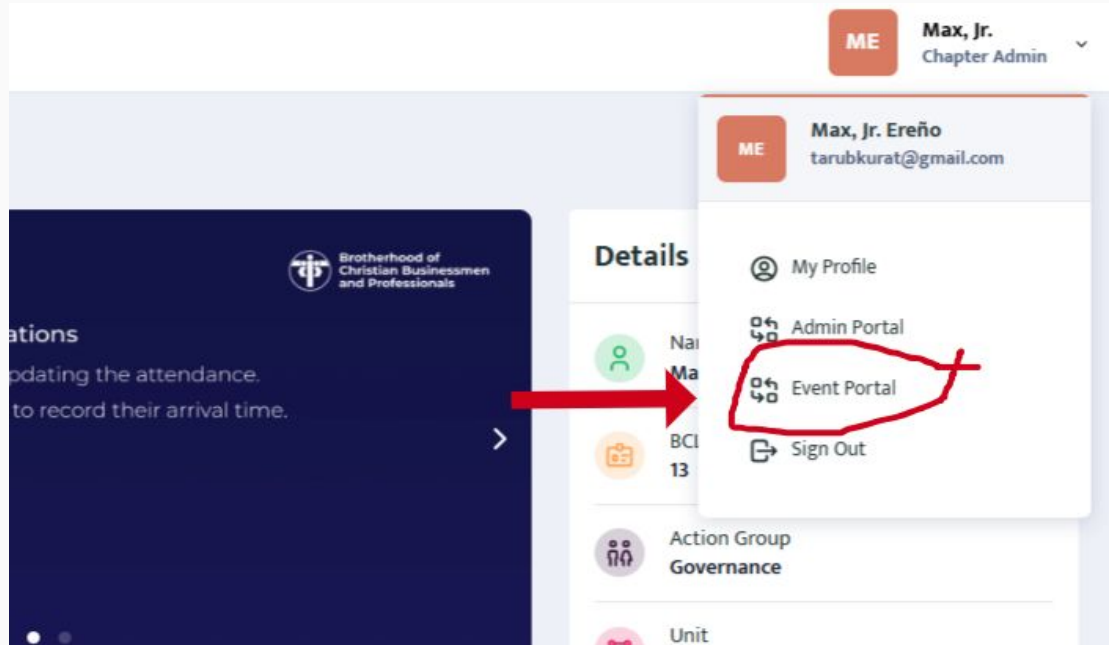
ME Max, Jr.
Chapter Admin

ME Max, Jr. Ereño
tarubkurat@gmail.com

My Profile
Admin Portal
Event Portal
Sign Out

Brotherhood of Christian Businessmen and Professionals

ations
pdating the attendance.
to record their arrival time.

Details

Na
Ma

BCI
13

Action Group
Governance

Unit